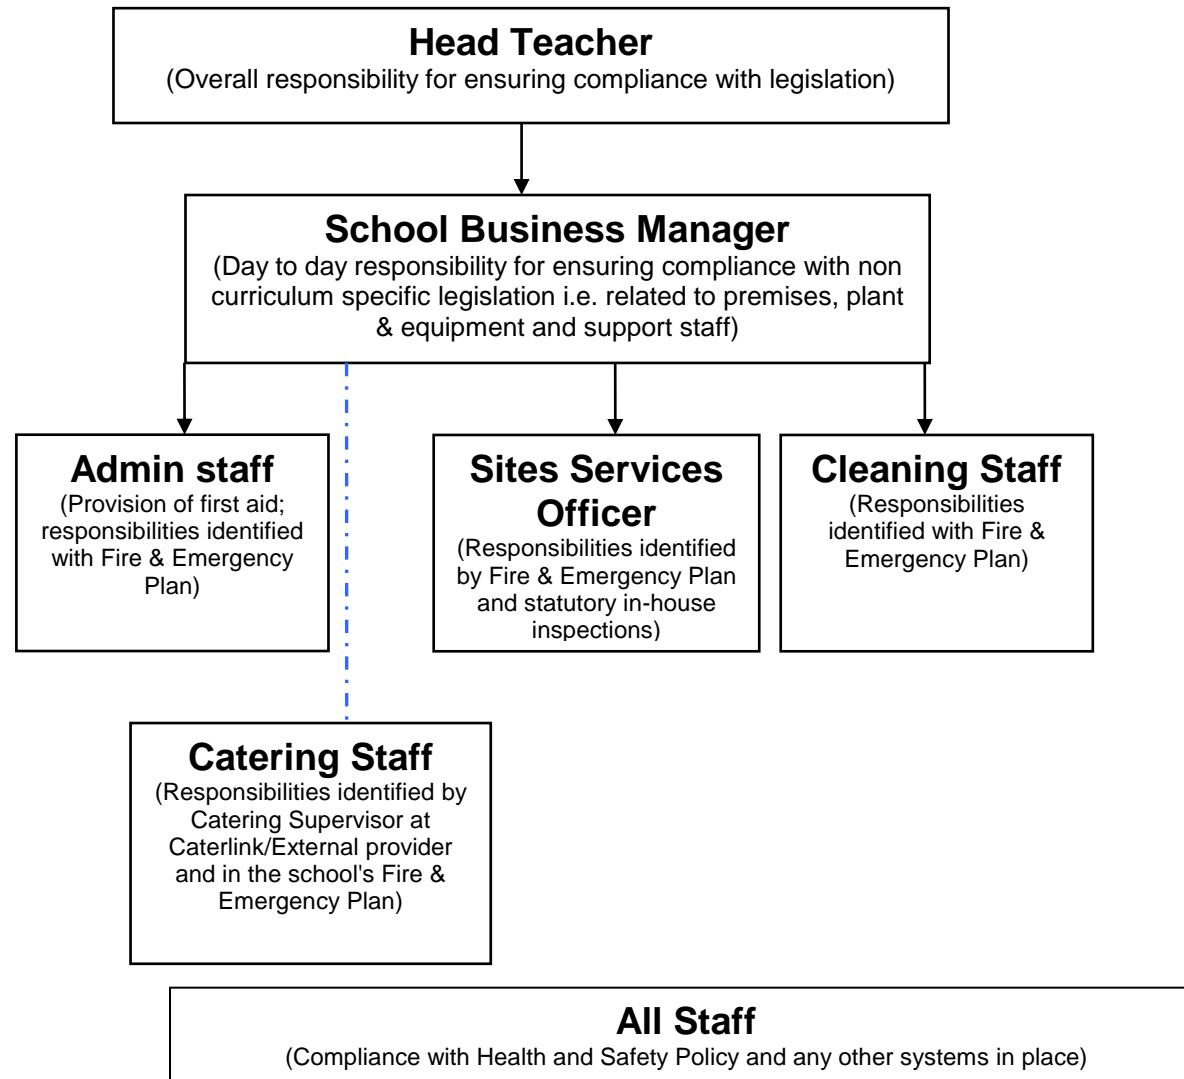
Head Teacher
(Overall responsibility for ensuring compliance with legislation)

School Business Manager
(Day to day responsibility for ensuring compliance with non curriculum specific legislation i.e. related to premises, plant & equipment and support staff)

Admin staff
(Provision of first aid; responsibilities identified with Fire & Emergency Plan)

Sites Services Officer
(Responsibilities identified by Fire & Emergency Plan and statutory in-house inspections)

Cleaning Staff
(Responsibilities identified with Fire & Emergency Plan)

Catering Staff
(Responsibilities identified by Catering Supervisor at Caterlink/External provider and in the school's Fire & Emergency Plan)

All Staff
(Compliance with Health and Safety Policy and any other systems in place)